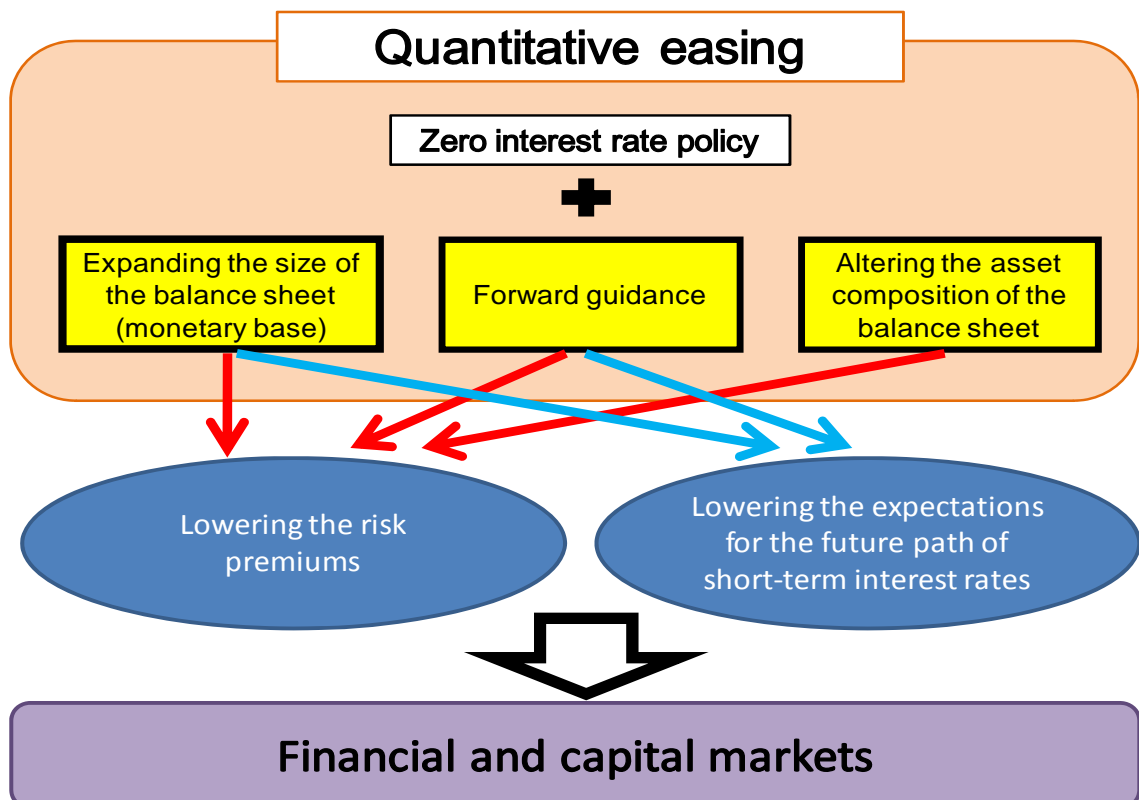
Quantitative easing

Zero interest rate policy

Expanding the size of the balance sheet (monetary base)

Forward guidance

Altering the asset composition of the balance sheet

Lowering the risk premiums

Lowering the expectations for the future path of short-term interest rates

Financial and capital markets